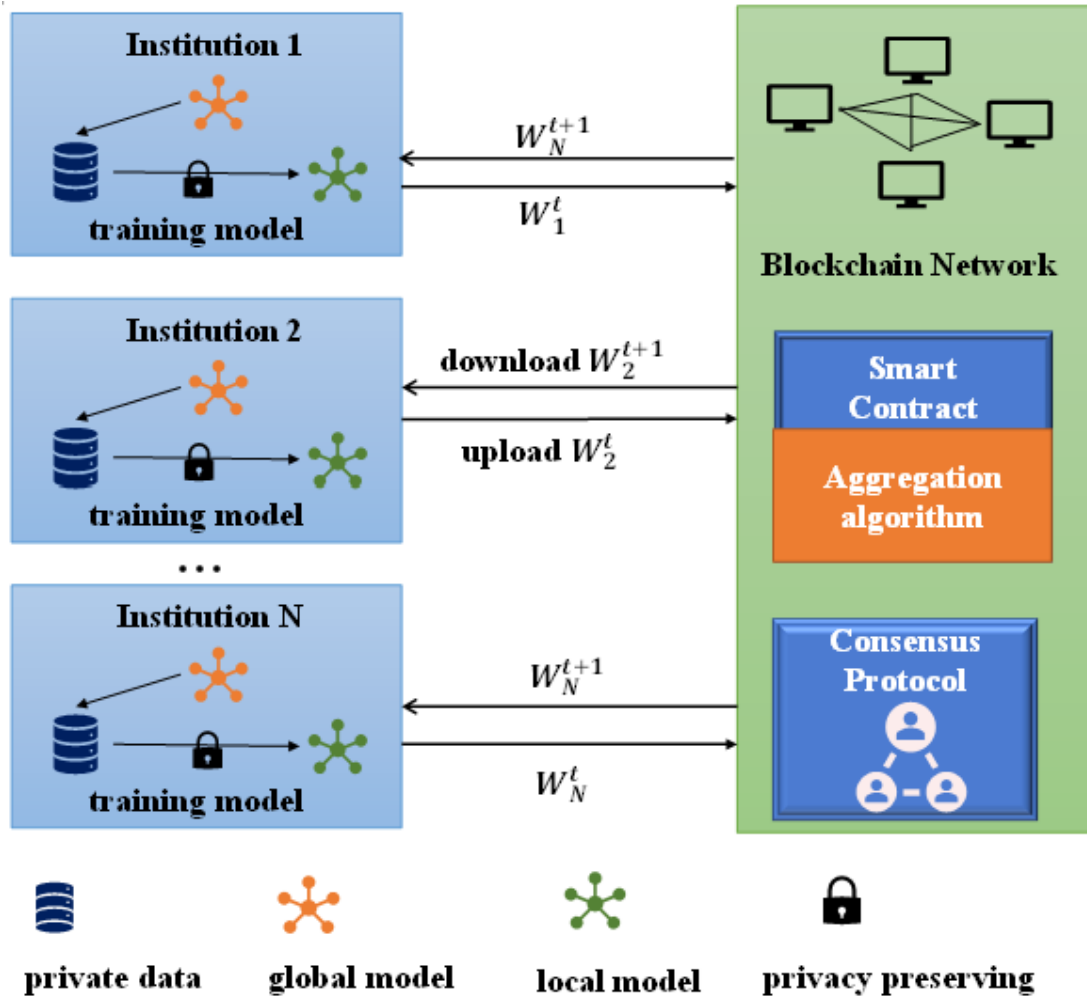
Institution 1

training model

$W_N^{t+1}$

$W_1^t$

Blockchain Network

Institution 2

download $W_2^{t+1}$

upload $W_2^t$

training model

Smart Contract

Aggregation algorithm

...

Institution N

$W_N^{t+1}$

$W_N^t$

training model

Consensus Protocol

private data

global model

local model

privacy preserving